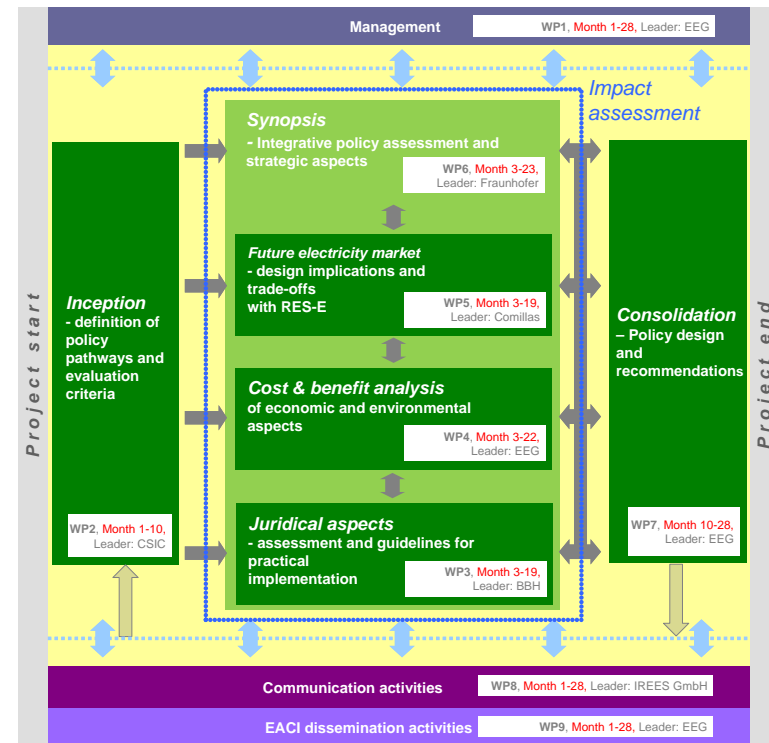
Management

WP1, Month 1-28, Leader: EEG

Project start

Inception - definition of policy pathways and evaluation criteria

WP2, Month 1-10, Leader: CSIC

Impact assessment

Synopsis - Integrative policy assessment and strategic aspects

WP6, Month 3-23, Leader: Fraunhofer

Future electricity market - design implications and trade-offs with RES-E

WP5, Month 3-19, Leader: Comillas

Cost & benefit analysis of economic and environmental aspects

WP4, Month 3-22, Leader: EEG

Juridical aspects - assessment and guidelines for practical implementation

WP3, Month 3-19, Leader: BBH

Consolidation – Policy design and recommendations

WP7, Month 10-28, Leader: EEG

Project end

Communication activities

WP8, Month 1-28, Leader: IREES GmbH

EACI dissemination activities

WP9, Month 1-28, Leader: EEG